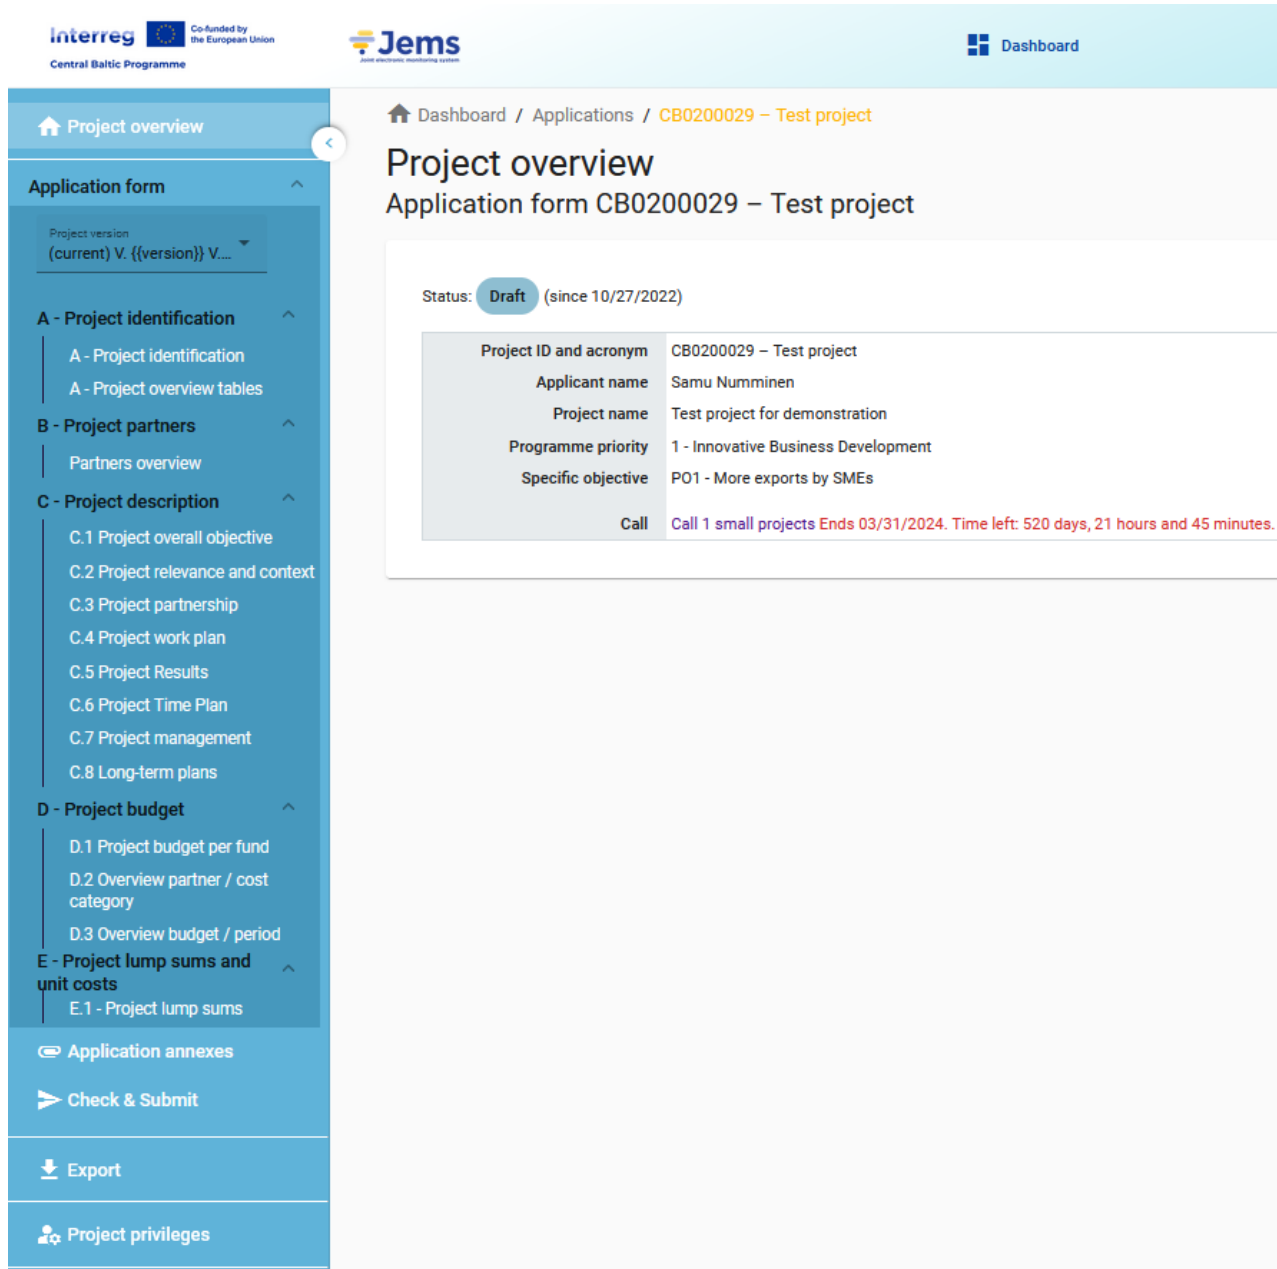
Interreg Co-funded by the European Union
Central Baltic Programme

Jems
Joint electronic monitoring system

Dashboard

Project overview

Application form

Project version
(current) V. {{version}} V....

A - Project identification
A - Project identification
A - Project overview tables
B - Project partners
Partners overview
C - Project description
C.1 Project overall objective
C.2 Project relevance and context
C.3 Project partnership
C.4 Project work plan
C.5 Project Results
C.6 Project Time Plan
C.7 Project management
C.8 Long-term plans
D - Project budget
D.1 Project budget per fund
D.2 Overview partner / cost category
D.3 Overview budget / period
E - Project lump sums and unit costs
E.1 - Project lump sums

Application annexes
Check & Submit
Export
Project privileges

Dashboard / Applications / CB0200029 – Test project

Project overview
Application form CB0200029 – Test project

Status: Draft (since 10/27/2022)

| Project ID and acronym | CB0200029 – Test project |
|---|---|
| Applicant name | Samu Numminen |
| Project name | Test project for demonstration |
| Programme priority | 1 - Innovative Business Development |
| Specific objective | PO1 - More exports by SMEs |
| Call | Call 1 small projects Ends 03/31/2024. Time left: 520 days, 21 hours and 45 minutes. |